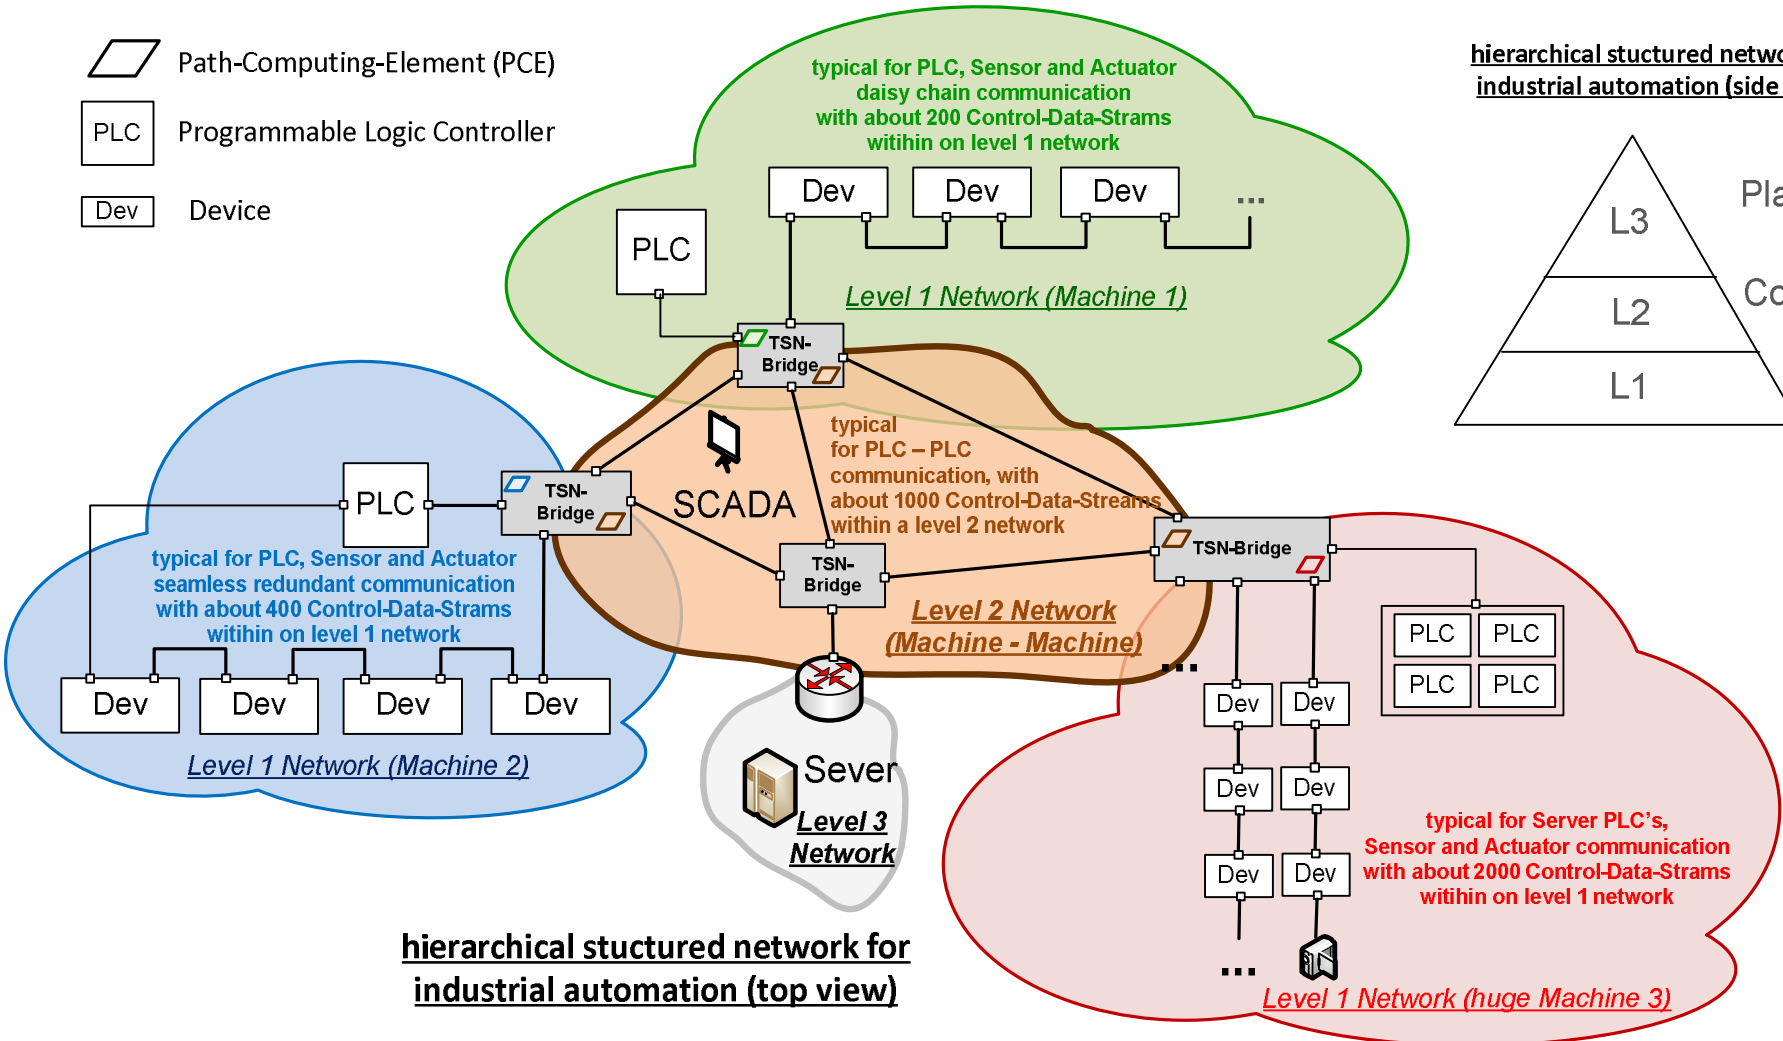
Path-Computing-Element (PCE)

PLC Programmable Logic Controller

Dev Device

typical for PLC, Sensor and Actuator daisy chain communication with about 200 Control-Data-Strams witihin on level 1 network

Dev Dev Dev ...

PLC

Level 1 Network (Machine 1)

hierarchical stuctured netw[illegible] industrial automation (side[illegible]

L3 Pla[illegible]

L2 Co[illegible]

L1

TSN-Bridge

typical for PLC – PLC communication, with about 1000 Control-Data-Streams within a level 2 network

PLC

TSN-Bridge

SCADA

typical for PLC, Sensor and Actuator seamless redundant communication with about 400 Control-Data-Strams witihin on level 1 network

TSN-Bridge

TSN-Bridge

Level 2 Network (Machine - Machine)

Dev Dev Dev Dev

Level 1 Network (Machine 2)

...

Dev Dev

PLC PLC
PLC PLC

Dev Dev

Sever

Level 3 Network

Dev Dev

typical for Server PLC's, Sensor and Actuator communication with about 2000 Control-Data-Strams witihin on level 1 network

...

hierarchical stuctured network for industrial automation (top view)

Level 1 Network (huge Machine 3)